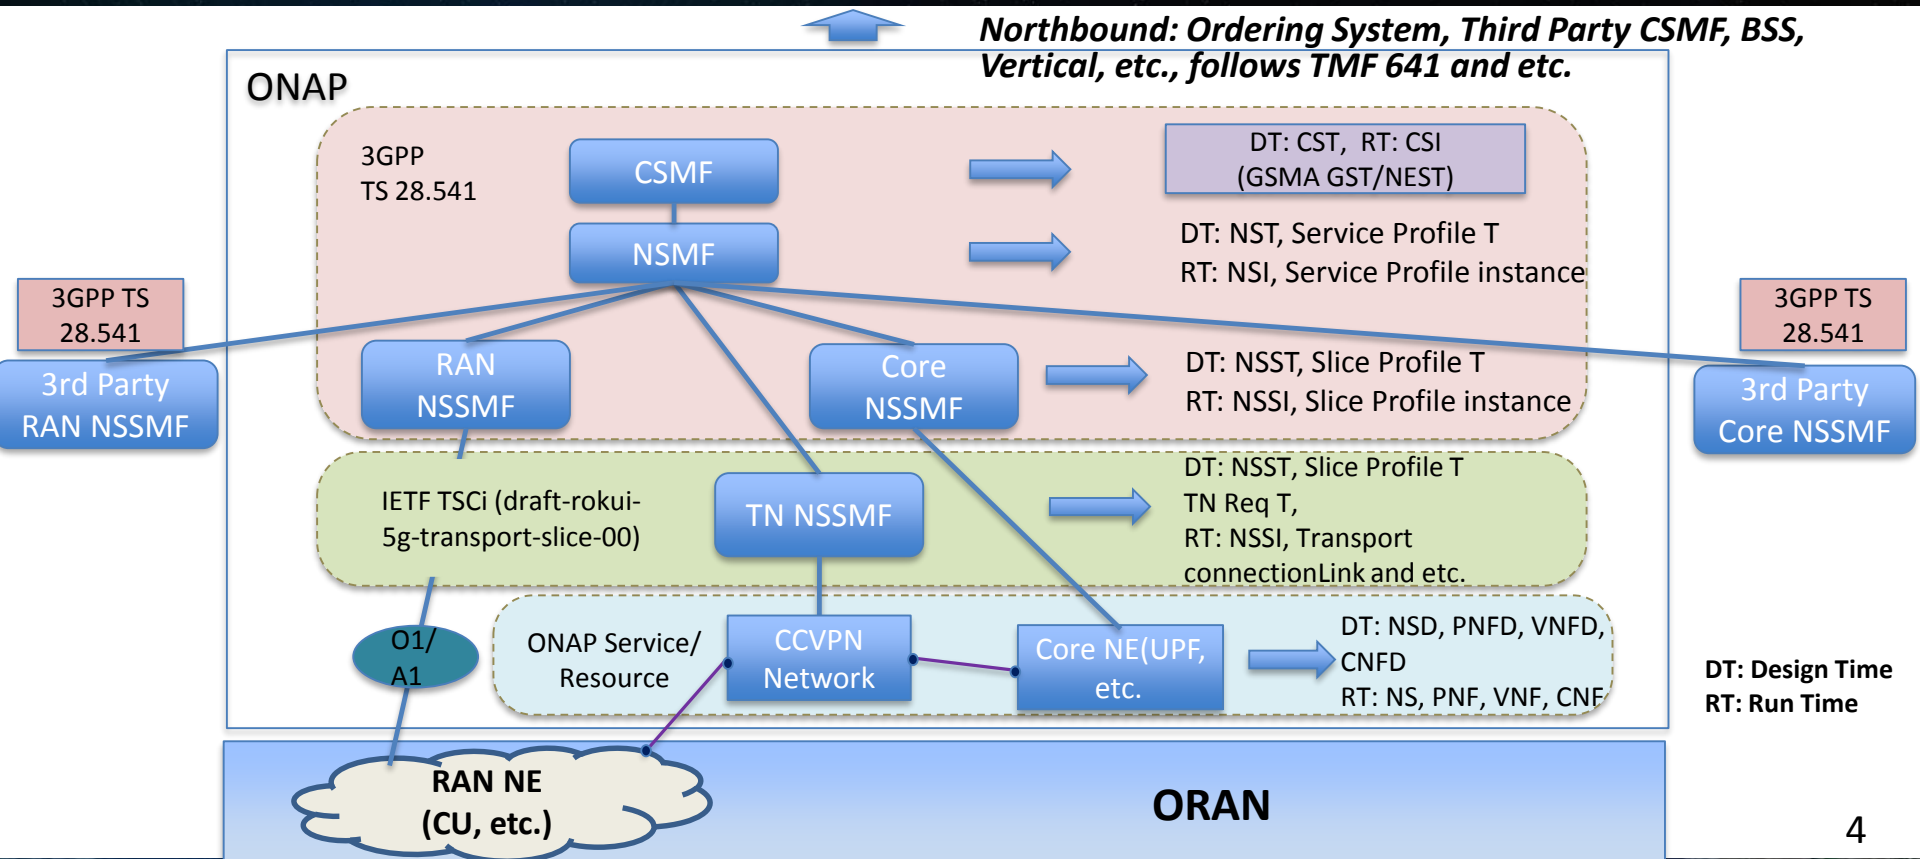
Northbound: Ordering System, Third Party CSMF, BSS, Vertical, etc., follows TMF 641 and etc.

ONAP

3GPP
TS 28.541

CSMF

DT: CST, RT: CSI
(GSMA GST/NEST)

NSMF

DT: NST, Service Profile T
RT: NSI, Service Profile instance

3GPP TS
28.541

3rd Party
RAN NSSMF

RAN
NSSMF

Core
NSSMF

DT: NSST, Slice Profile T
RT: NSSI, Slice Profile instance

3GPP TS
28.541

3rd Party
Core NSSMF

IETF TSCi (draft-rokui-5g-transport-slice-00)

TN NSSMF

DT: NSST, Slice Profile T
TN Req T,
RT: NSSI, Transport connectionLink and etc.

O1/
A1

ONAP Service/
Resource

CCVPN
Network

Core NE(UPF,
etc.

DT: NSD, PNFD, VNFD, CNFD
RT: NS, PNF, VNF, CNF

DT: Design Time
RT: Run Time

RAN NE
(CU, etc.)

ORAN

4